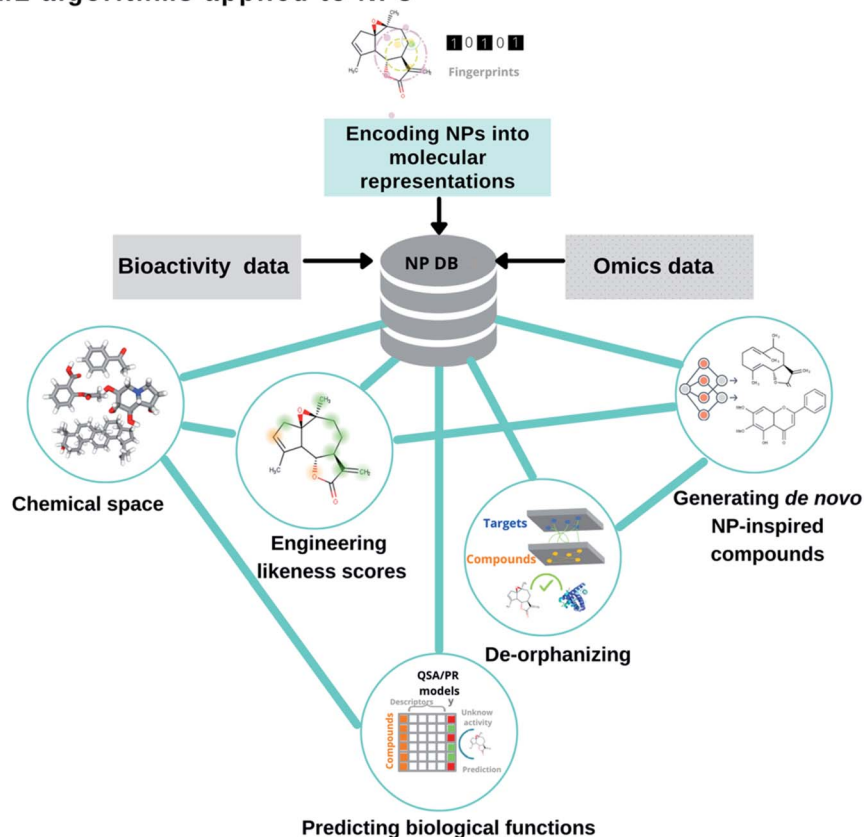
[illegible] algorithms applied to NPs

$CH_3$
$H_3C$
O

1 0 1 0 1
Fingerprints

Encoding NPs into molecular representations

Bioactivity data

NP DB

Omics data

Chemical space

Engineering likeness scores

Targets
Compounds

De-orphanizing

Generating *de novo* NP-inspired compounds

QSA/PR models
Descriptors
y
Unknow activity
Compounds
Prediction

Predicting biological functions